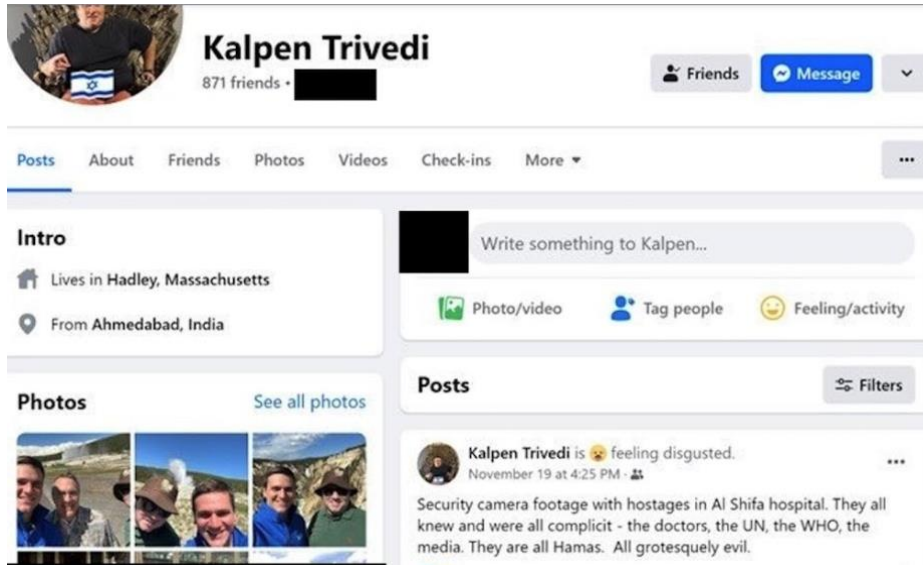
Kalpen Trivedi
871 friends •

Friends
Message

Posts About Friends Photos Videos Check-ins More ▾

...

Intro

Lives in Hadley, Massachusetts

From Ahmedabad, India

Write something to Kalpen...

Photo/video
Tag people
Feeling/activity

Posts

Filters

Photos

See all photos

Kalpen Trivedi is feeling disgusted.
November 19 at 4:25 PM •

...

Security camera footage with hostages in Al Shifa hospital. They all knew and were all complicit - the doctors, the UN, the WHO, the media. They are all Hamas. All grotesquely evil.